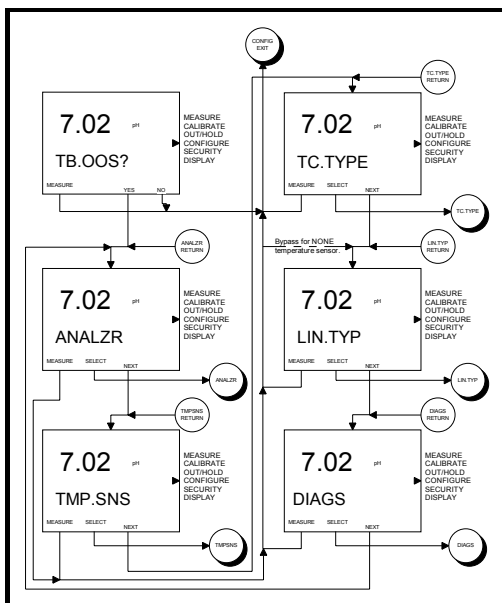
CONFIG EXIT

TC.TYPE RETURN

7.02 pH
TB.OOS?
MEASURE YES NO
MEASURE
CALIBRATE
OUT/HOLD
CONFIGURE
SECURITY
DISPLAY

7.02 pH
TC.TYPE
MEASURE SELECT NEXT
MEASURE
CALIBRATE
OUT/HOLD
CONFIGURE
SECURITY
DISPLAY

TC.TYPE

ANALZR RETURN

Bypass for NONE temperature sensor.

LIN.TYP RETURN

7.02 pH
ANALZR
MEASURE SELECT NEXT
MEASURE
CALIBRATE
OUT/HOLD
CONFIGURE
SECURITY
DISPLAY

ANALZR

7.02 pH
LIN.TYP
MEASURE SELECT NEXT
MEASURE
CALIBRATE
OUT/HOLD
CONFIGURE
SECURITY
DISPLAY

LIN.TYP

TMPSNS RETURN

DIAGS RETURN

7.02 pH
TMP.SNS
MEASURE SELECT NEXT
MEASURE
CALIBRATE
OUT/HOLD
CONFIGURE
SECURITY
DISPLAY

TMPSNS

7.02 pH
DIAGS
MEASURE SELECT NEXT
MEASURE
CALIBRATE
OUT/HOLD
CONFIGURE
SECURITY
DISPLAY

DIAGS